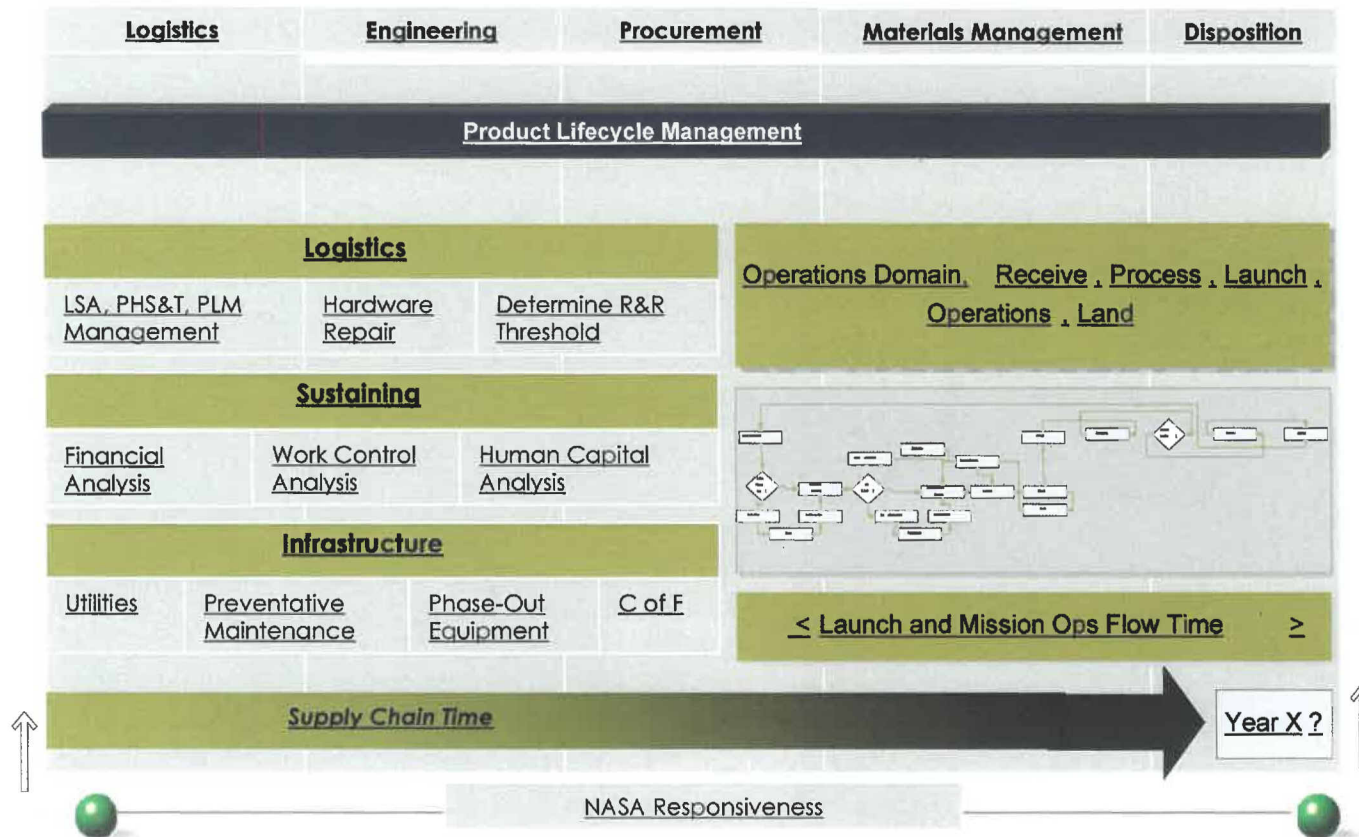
Logistics Engineering Procurement Materials Management Disposition

Product Lifecycle Management

Logistics

LSA, PHS&T, PLM Management

Hardware Repair

Determine R&R Threshold

Sustaining

Financial Analysis

Work Control Analysis

Human Capital Analysis

Infrastructure

Utilities

Preventative Maintenance

Phase-Out Equipment

C of F

Operations Domain, Receive , Process , Launch , Operations , Land

< Launch and Mission Ops Flow Time >

Supply Chain Time

Year X ?

NASA Responsiveness